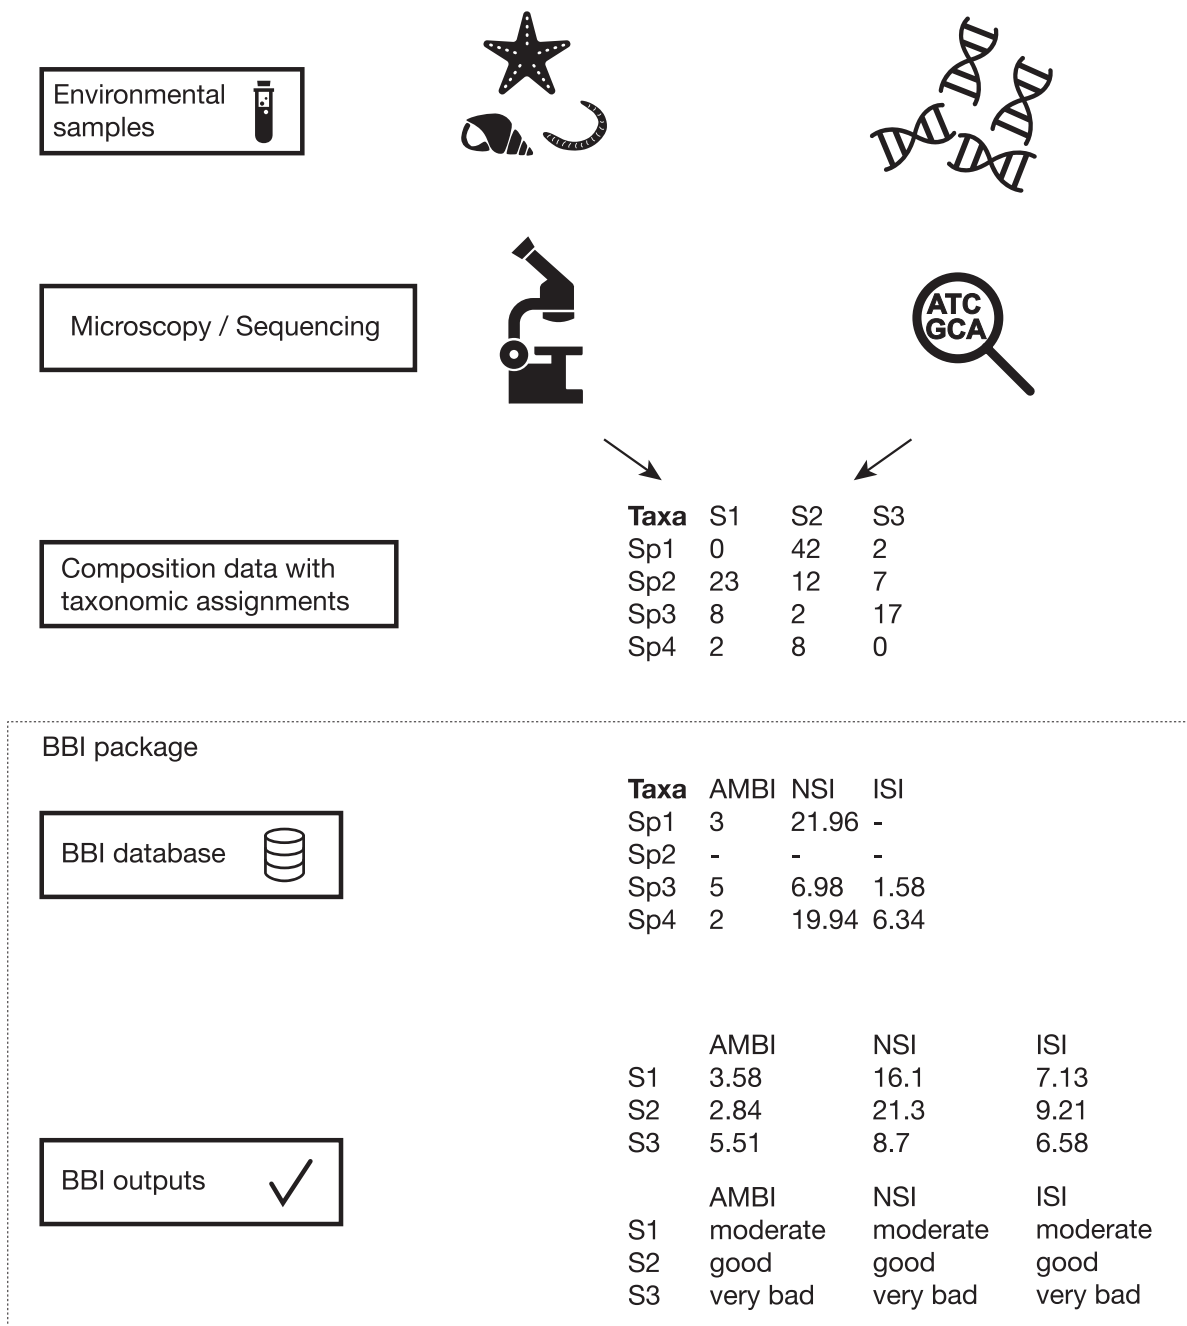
Environmental samples

Microscopy / Sequencing

ATC
GCA

Composition data with taxonomic assignments

| **Taxa** | S1 | S2 | S3 |
|---|---|---|---|
| Sp1 | 0 | 42 | 2 |
| Sp2 | 23 | 12 | 7 |
| Sp3 | 8 | 2 | 17 |
| Sp4 | 2 | 8 | 0 |

BBI package

BBI database

| **Taxa** | AMBI | NSI | ISI |
|---|---|---|---|
| Sp1 | 3 | 21.96 | - |
| Sp2 | - | - | - |
| Sp3 | 5 | 6.98 | 1.58 |
| Sp4 | 2 | 19.94 | 6.34 |

BBI outputs

| | AMBI | NSI | ISI |
|---|---|---|---|
| S1 | 3.58 | 16.1 | 7.13 |
| S2 | 2.84 | 21.3 | 9.21 |
| S3 | 5.51 | 8.7 | 6.58 |

| | AMBI | NSI | ISI |
|---|---|---|---|
| S1 | moderate | moderate | moderate |
| S2 | good | good | good |
| S3 | very bad | very bad | very bad |